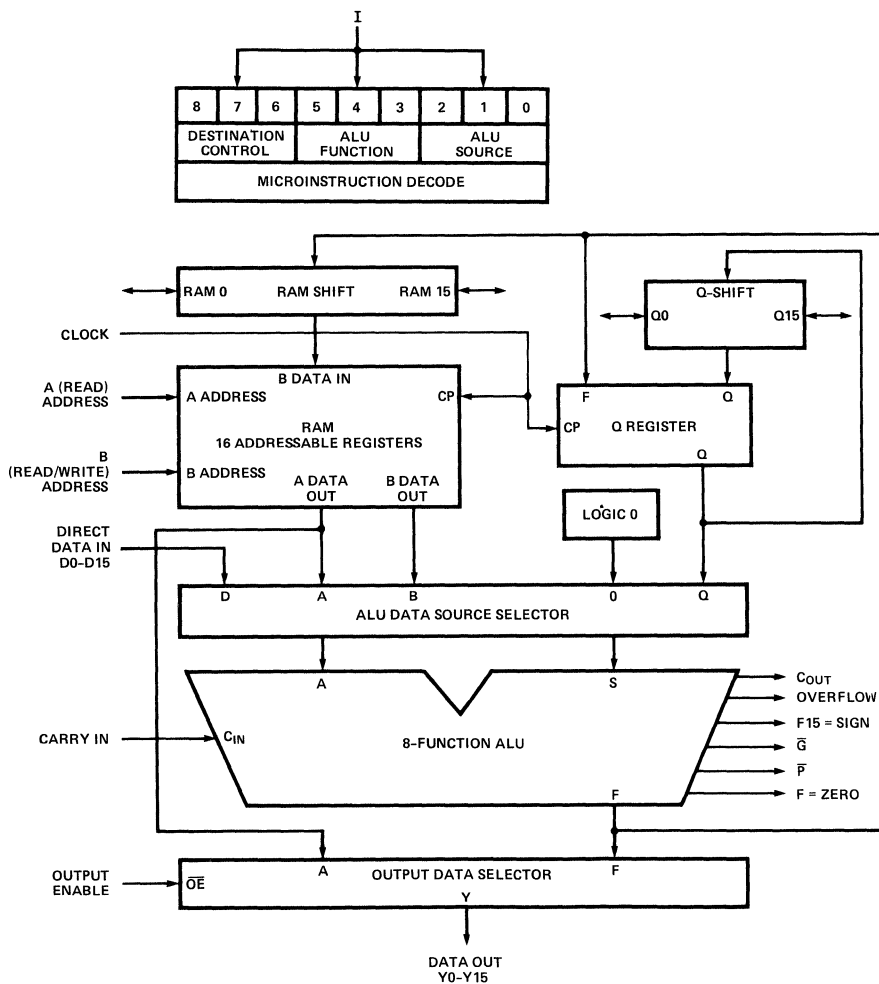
I

| 8 | 7 | 6 | 5 | 4 | 3 | 2 | 1 | 0 |
|---|---|---|---|---|---|---|---|---|

DESTINATION CONTROL

ALU FUNCTION

ALU SOURCE

MICROINSTRUCTION DECODE

RAM 0

RAM SHIFT

RAM 15

Q-SHIFT

Q0

Q15

CLOCK

B DATA IN

A (READ) ADDRESS

A ADDRESS

CP

RAM
16 ADDRESSABLE REGISTERS

F

Q

CP

Q REGISTER

Q

B (READ/WRITE) ADDRESS

B ADDRESS

A DATA OUT

B DATA OUT

LOGIC 0

DIRECT DATA IN D0-D15

D

A

B

0

Q

ALU DATA SOURCE SELECTOR

A

S

$C_{OUT}$

OVERFLOW

F15 = SIGN

$\overline{G}$

$\overline{P}$

F = ZERO

CARRY IN

$C_{IN}$

8-FUNCTION ALU

F

OUTPUT ENABLE

$\overline{OE}$

A

OUTPUT DATA SELECTOR

F

Y

DATA OUT
Y0-Y15